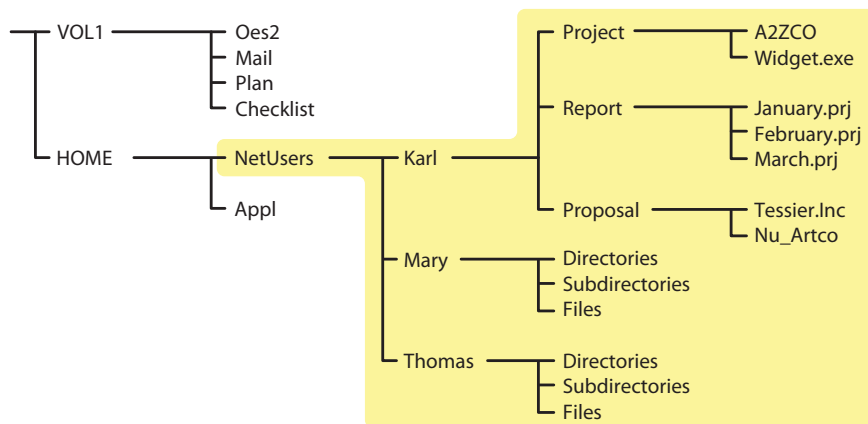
VOL1
Oes2
Mail
Plan
Checklist
HOME
NetUsers
Appl
Karl
Project
A2ZCO
Widget.exe
Report
January.prj
February.prj
March.prj
Proposal
Tessier.Inc
Nu_Artco
Mary
Directories
Subdirectories
Files
Thomas
Directories
Subdirectories
Files